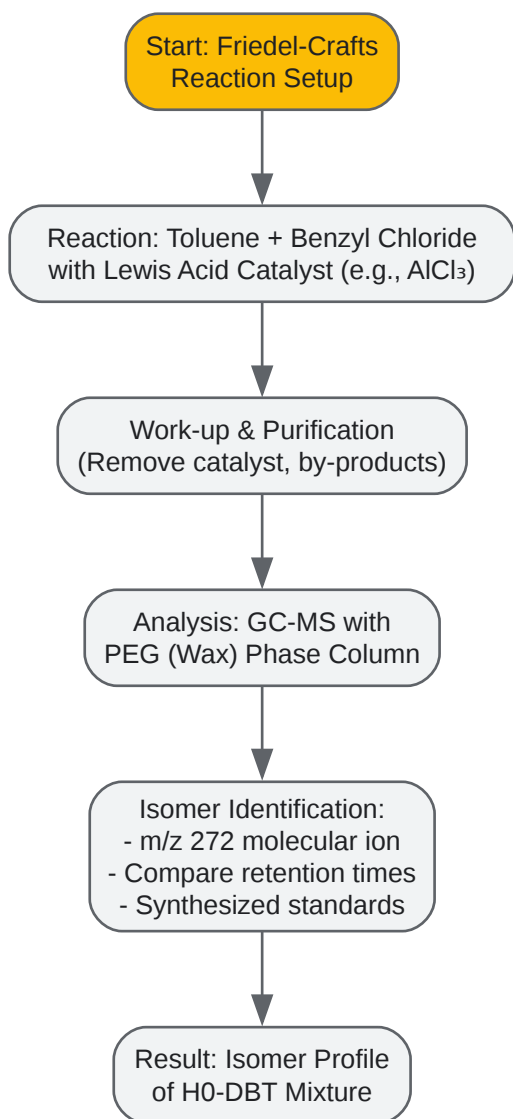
Start: Friedel-Crafts Reaction Setup

Reaction: Toluene + Benzyl Chloride with Lewis Acid Catalyst (e.g., $AlCl_3$)

Work-up & Purification (Remove catalyst, by-products)

Analysis: GC-MS with PEG (Wax) Phase Column

Isomer Identification:
- m/z 272 molecular ion
- Compare retention times
- Synthesized standards

Result: Isomer Profile of H0-DBT Mixture